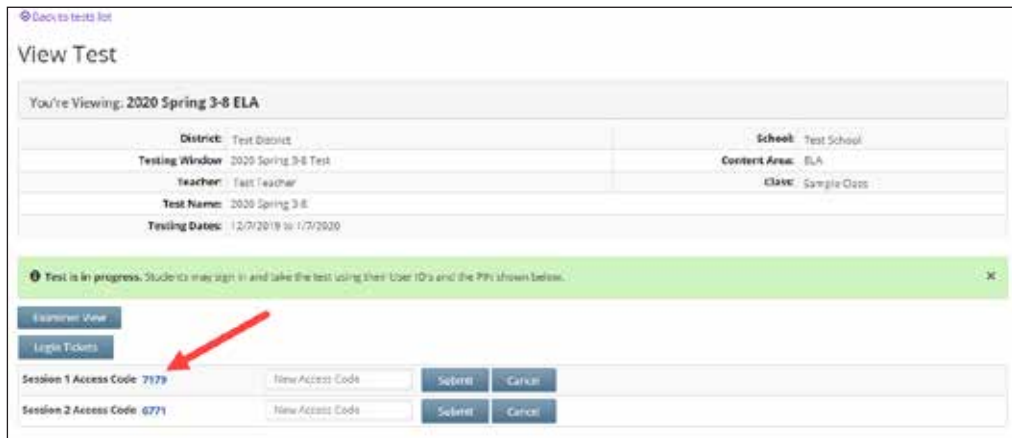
Back to tests list

View Test

You're Viewing: 2020 Spring 3-8 ELA

| | | | |
|---|---|---|---|
| District: | Test District | School: | Test School |
| Testing Window: | 2020 Spring 3-8 Test | Content Area: | ELA |
| Teacher: | Test Teacher | Class: | Sample Class |
| Test Name: | 2020 Spring 3-8 | | |
| Testing Dates: | 12/7/2019 to 1/7/2020 | | |

Test is in progress. Students may sign in and take the test using their User ID's and the PIN shown below. ×

Examiner View

Login Tickets

Session 1 Access Code 7179 New Access Code Submit Cancel

Session 2 Access Code 6771 New Access Code Submit Cancel